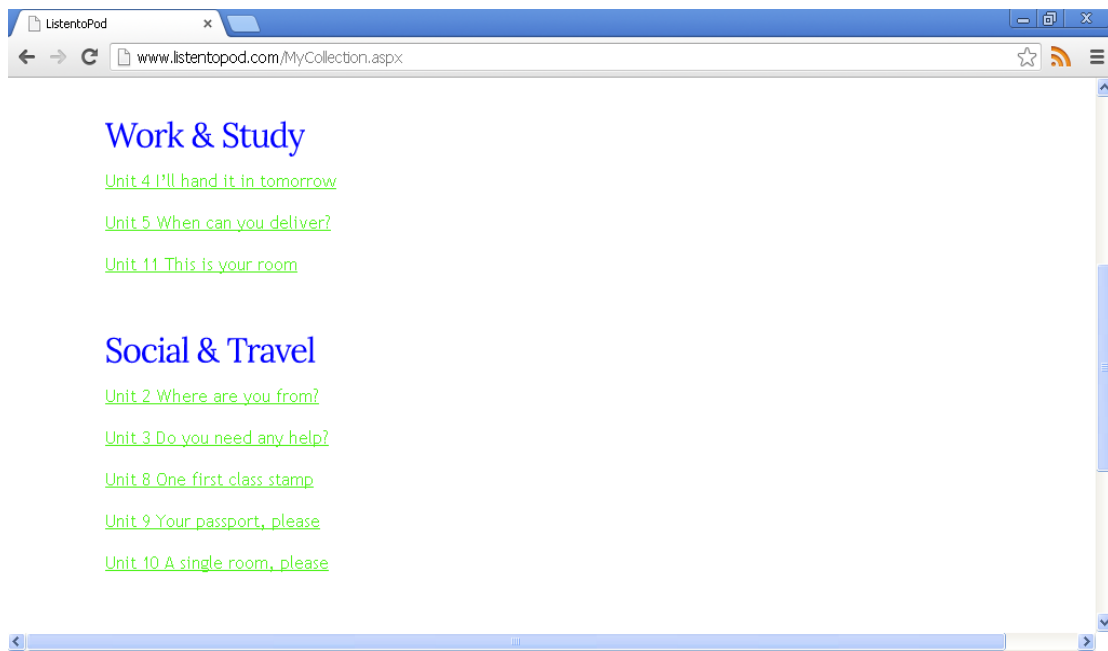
ListentoPod ×

www.listentopod.com/MyCollection.aspx

Work & Study

Unit 4 I'll hand it in tomorrow

Unit 5 When can you deliver?

Unit 11 This is your room

Social & Travel

Unit 2 Where are you from?

Unit 3 Do you need any help?

Unit 8 One first class stamp

Unit 9 Your passport, please

Unit 10 A single room, please